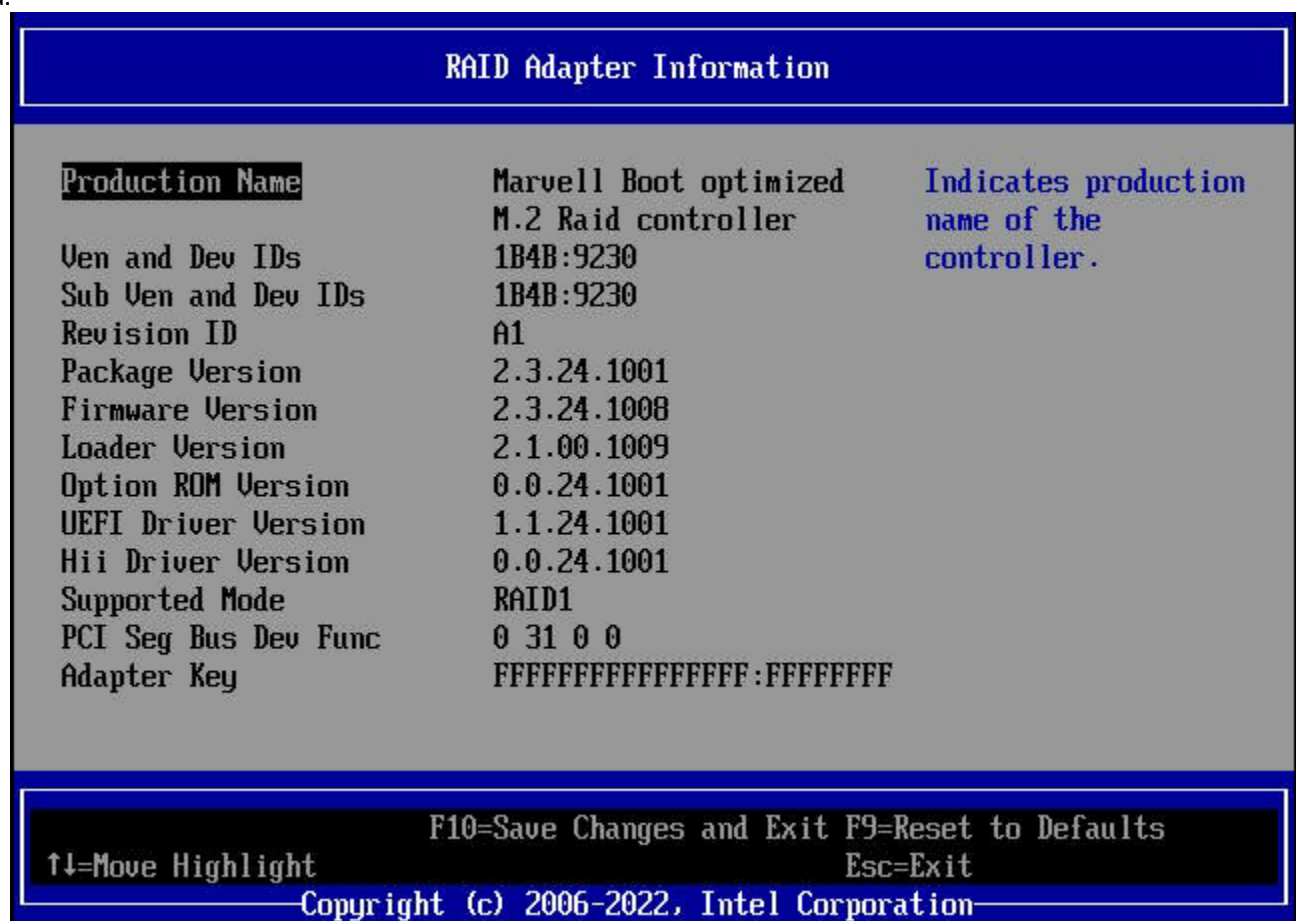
RAID Adapter Information

| | | |
|---|---|---|
| Production Name | Marvell Boot optimized M.2 Raid controller | Indicates production name of the controller. |
| Ven and Dev IDs | 1B4B:9230 | |
| Sub Ven and Dev IDs | 1B4B:9230 | |
| Revision ID | A1 | |
| Package Version | 2.3.24.1001 | |
| Firmware Version | 2.3.24.1008 | |
| Loader Version | 2.1.00.1009 | |
| Option ROM Version | 0.0.24.1001 | |
| UEFI Driver Version | 1.1.24.1001 | |
| Hii Driver Version | 0.0.24.1001 | |
| Supported Mode | RAID1 | |
| PCI Seg Bus Dev Func | 0 31 0 0 | |
| Adapter Key | FFFFFFFFFFFFFFFF:FFFFFFFF | |

F10=Save Changes and Exit F9=Reset to Defaults
↑↓=Move Highlight Esc=Exit
Copyright (c) 2006-2022, Intel Corporation